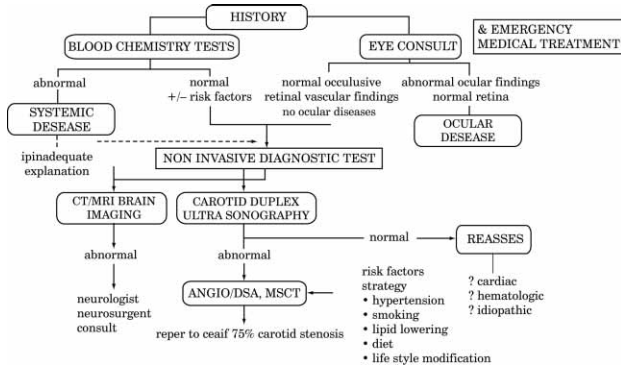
HISTORY

& EMERGENCY MEDICAL TREATMENT

BLOOD CHEMISTRY TESTS

EYE CONSULT

abnormal

normal +/− risk factors

normal occulusive retinal vascular findings no ocular diseases

abnormal ocular findings normal retina

SYSTEMIC DESEASE

OCULAR DESEASE

ipinadequate explanation

NON INVASIVE DIAGNOSTIC TEST

CT/MRI BRAIN IMAGING

CAROTID DUPLEX ULTRA SONOGRAPHY

abnormal

abnormal

normal

REASSES

? cardiac
? hematologic
? idiopathic

neurologist neurosurgent consult

ANGIO/DSA, MSCT

risk factors strategy
• hypertension
• smoking
• lipid lowering
• diet
• life style modification

reper to ceaif 75% carotid stenosis